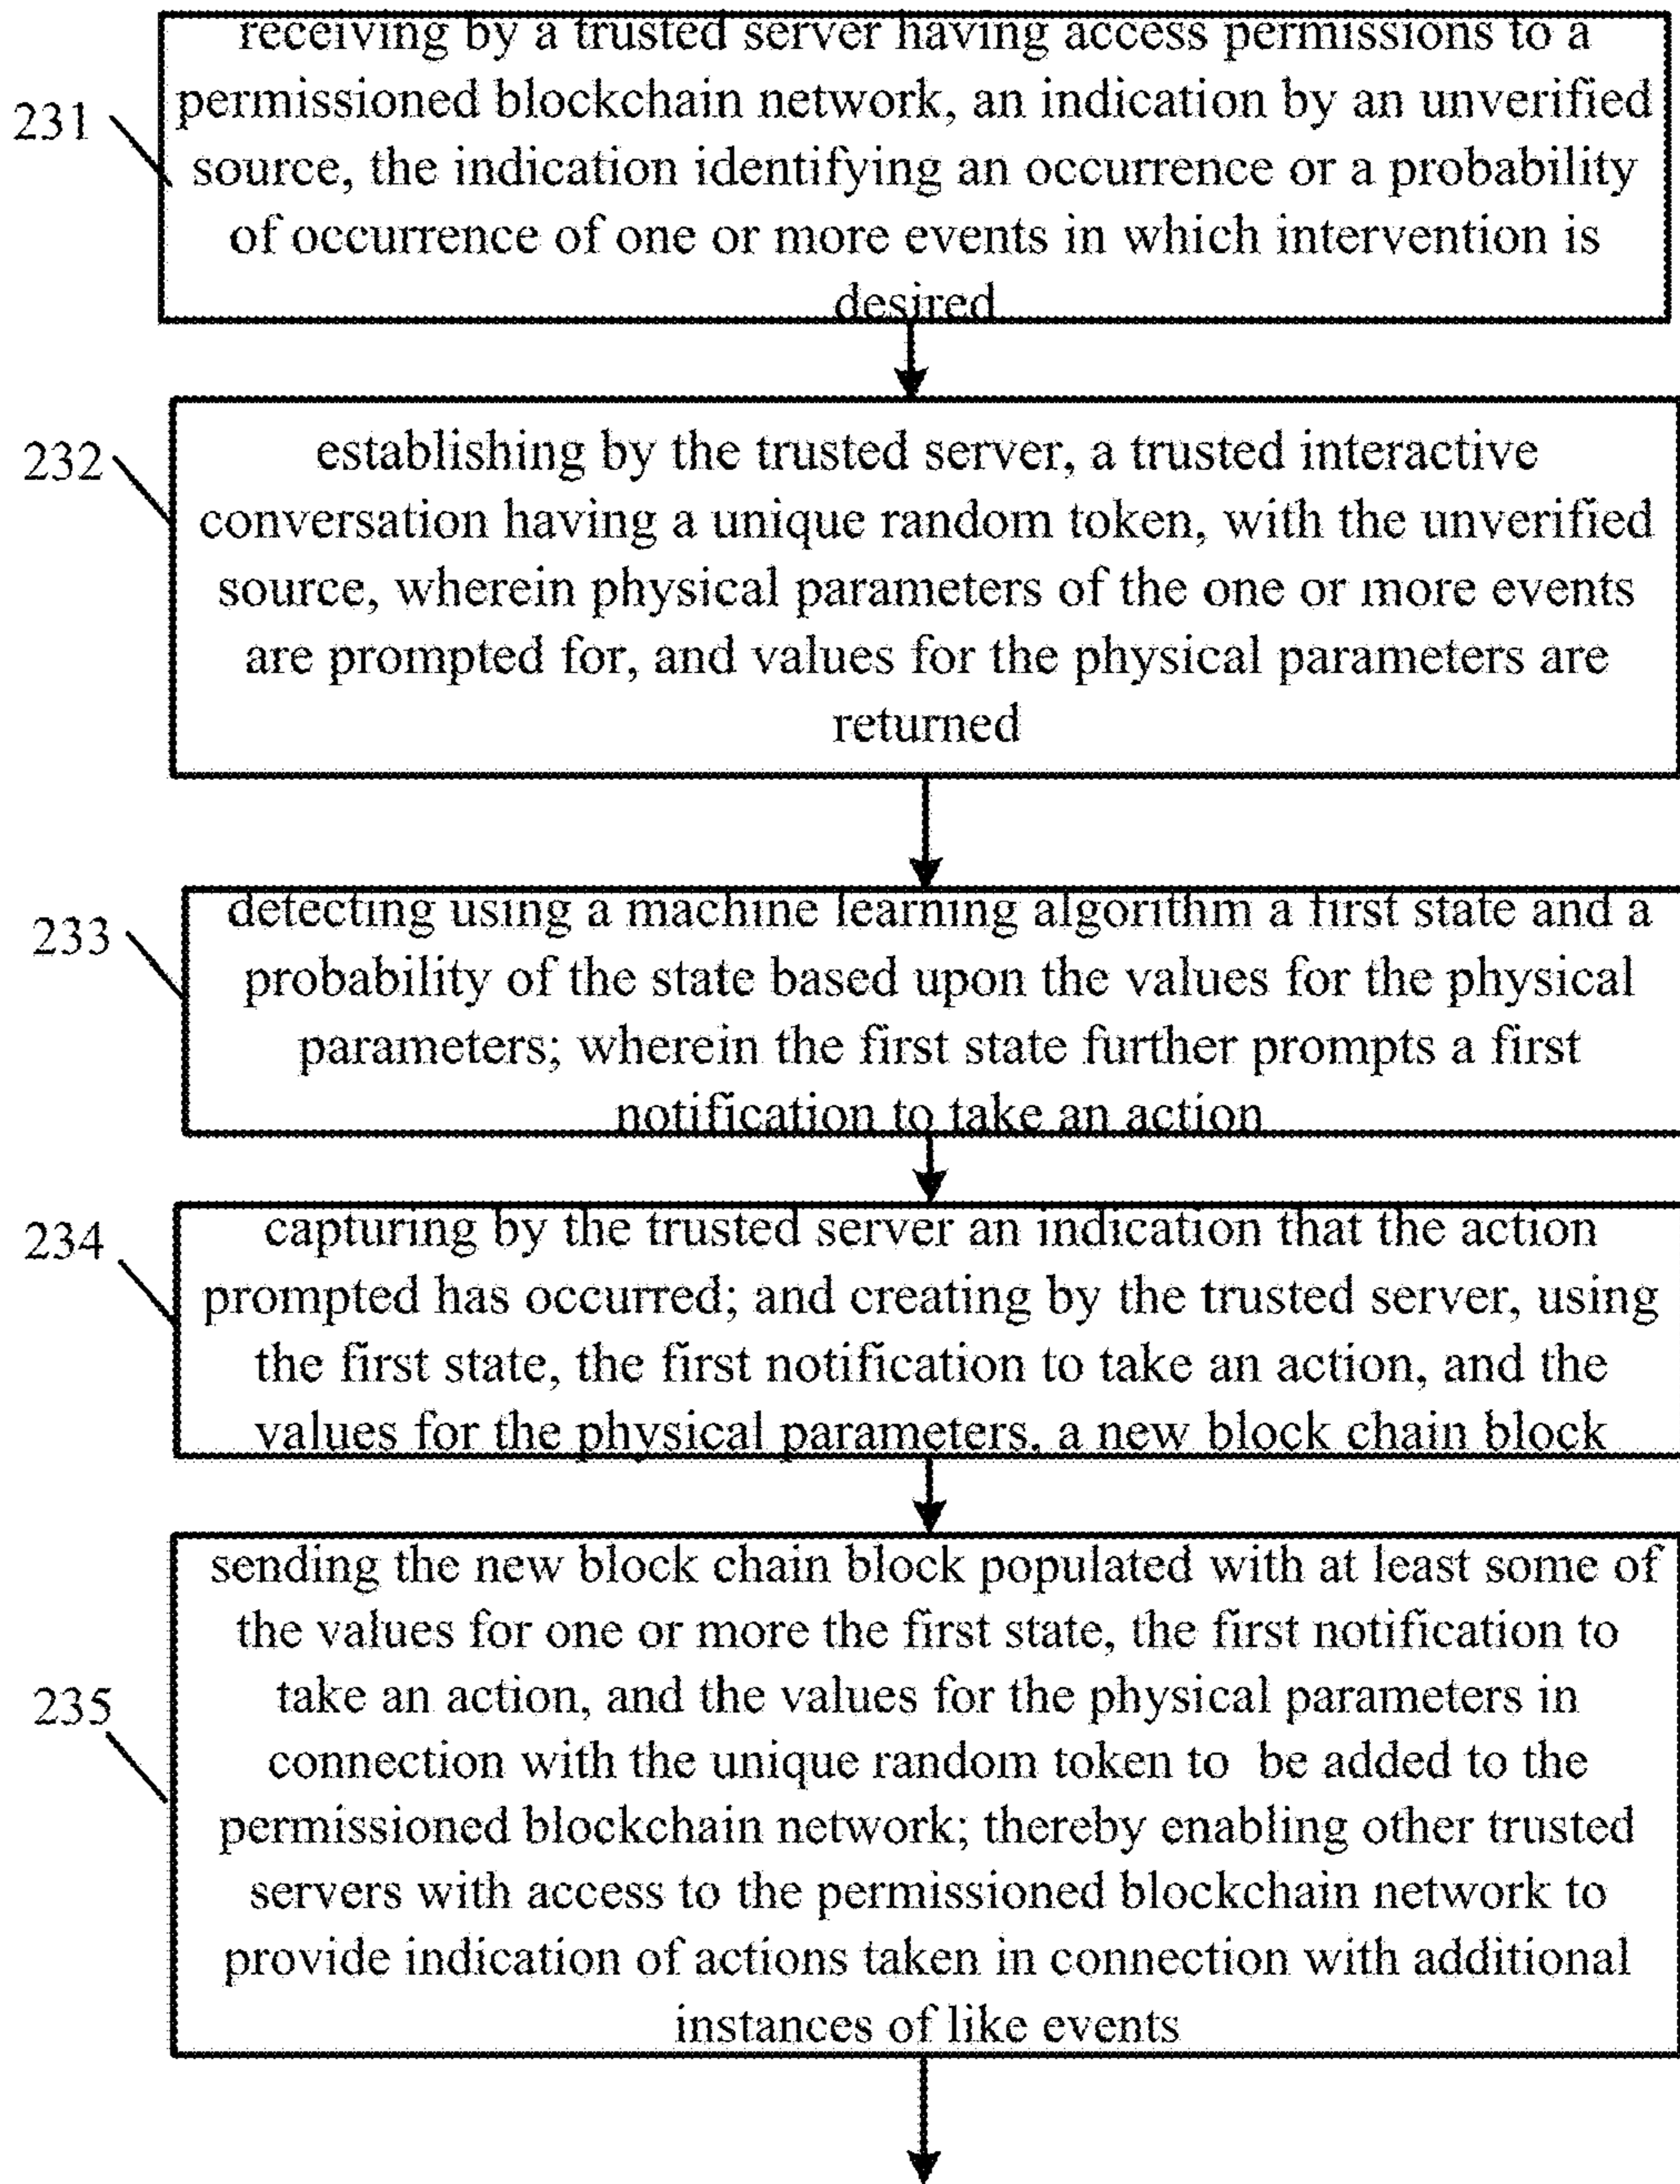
231

receiving by a trusted server having access permissions to a permissioned blockchain network, an indication by an unverified source, the indication identifying an occurrence or a probability of occurrence of one or more events in which intervention is desired

232

establishing by the trusted server, a trusted interactive conversation having a unique random token, with the unverified source, wherein physical parameters of the one or more events are prompted for, and values for the physical parameters are returned

233

detecting using a machine learning algorithm a first state and a probability of the state based upon the values for the physical parameters; wherein the first state further prompts a first notification to take an action

234

capturing by the trusted server an indication that the action prompted has occurred; and creating by the trusted server, using the first state, the first notification to take an action, and the values for the physical parameters, a new block chain block

235

sending the new block chain block populated with at least some of the values for one or more the first state, the first notification to take an action, and the values for the physical parameters in connection with the unique random token to be added to the permissioned blockchain network; thereby enabling other trusted servers with access to the permissioned blockchain network to provide indication of actions taken in connection with additional instances of like events